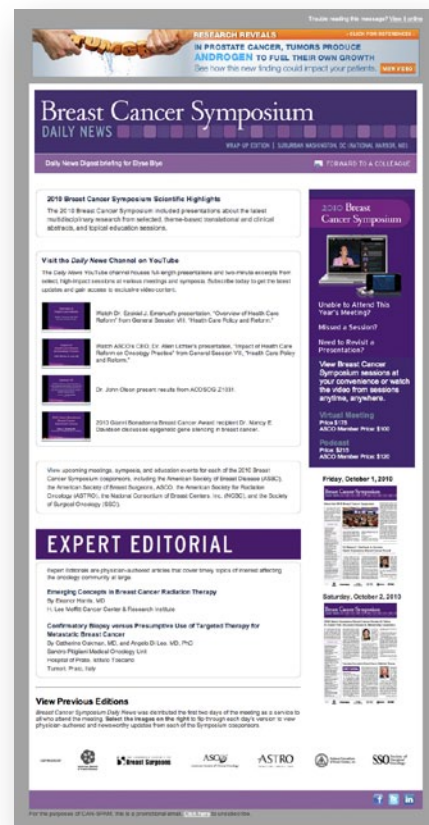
Trouble reading this message? View it online

RESEARCH REVEALS — CLICK FOR REFERENCES
IN PROSTATE CANCER, TUMORS PRODUCE ANDROGEN TO FUEL THEIR OWN GROWTH
See how this new finding could impact your patients. VIEW FREE

Breast Cancer Symposium
DAILY NEWS
WRAP UP EDITION | SUBURBAN WASHINGTON, DC (NATIONAL HARBOR, MD)

Daily News Digest briefing for Elyse Blye
FORWARD TO A COLLEAGUE

2010 Breast Cancer Symposium Scientific Highlights
The 2010 Breast Cancer Symposium included presentations about the latest multidisciplinary research from selected, theme-based translational and clinical abstracts, and topical education sessions.

Visit the Daily News Channel on YouTube
The Daily News YouTube channel houses full-length presentations and two-minute excerpts from select, high-impact sessions at various meetings and symposia. Subscribe today to get the latest updates and gain access to exclusive video content.

Watch Dr. Ezekiel J. Emanuel's presentation, "Overview of Health Care Reform" from General Session VII, "Health Care Policy and Reform."

Watch ASCO CEO, Dr. Allen Lichter's presentation, "Impact of Health Care Reform on Oncology Practice" from General Session VII, "Health Care Policy and Reform."

Dr. John Olson present results from ACOSOG Z1031.

2010 Gianni Bonadonna Breast Cancer Award recipient Dr. Nancy E. Davidson discusses epigenetic gene silencing in breast cancer.

View upcoming meetings, symposia, and education events for each of the 2010 Breast Cancer Symposium cosponsors, including the American Society of Breast Disease (ASBD), the American Society of Breast Surgeons, ASCO, the American Society for Radiation Oncology (ASTRO), the National Consortium of Breast Centers, Inc. (NCBC), and the Society of Surgical Oncology (SSO).

EXPERT EDITORIAL
Expert Editorials are physician-authored articles that cover timely topics of interest affecting the oncology community at large.

Emerging Concepts in Breast Cancer Radiation Therapy
By Eleanor Harris, MD
H. Lee Moffitt Cancer Center & Research Institute

Confirmatory Biopsy versus Presumptive Use of Targeted Therapy for Metastatic Breast Cancer
By Catherine Oakman, MD, and Angelo Di Leo, MD, PhD
Sandro Pitigliani Medical Oncology Unit
Hospital of Prato, Istituto Toscano
Tumori, Prato, Italy

2010 Breast Cancer Symposium

Unable to Attend This Year's Meeting?
Missed a Session?
Need to Revisit a Presentation?
View Breast Cancer Symposium sessions at your convenience or watch the video from sessions anytime, anywhere.

Virtual Meeting
Price $175
ASCO Member Price $100

Podcast
Price $215
ASCO Member Price $120

Friday, October 1, 2010
Saturday, October 2, 2010

View Previous Editions
Breast Cancer Symposium Daily News was distributed the first two days of the meeting as a service to all who attend the meeting. Select the images on the right to flip through each day's version to view physician-authored and newsworthy updates from each of the Symposium cosponsors.

Breast Surgeons ASCO ASTRO SSO

For the purposes of CAN-SPAM, this is a promotional email. Click here to unsubscribe.